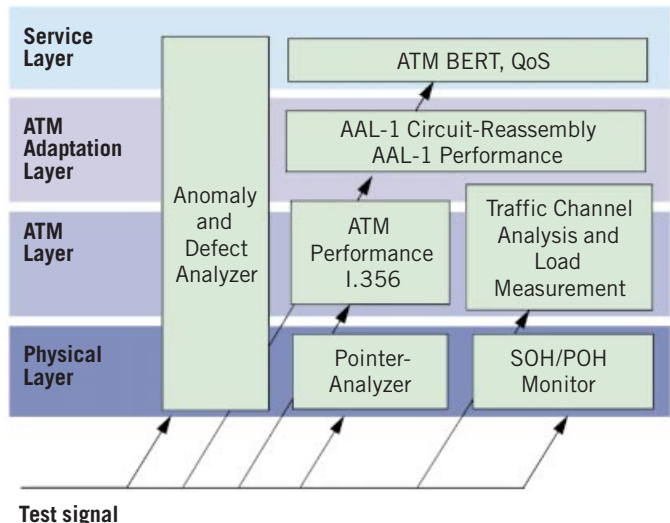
Service Layer

ATM BERT, QoS

ATM Adaptation Layer

AAL-1 Circuit-Reassembly
AAL-1 Performance

ATM Layer

Anomaly and Defect Analyzer

ATM Performance I.356

Traffic Channel Analysis and Load Measurement

Physical Layer

Pointer-Analyzer

SOH/POH Monitor

Test signal